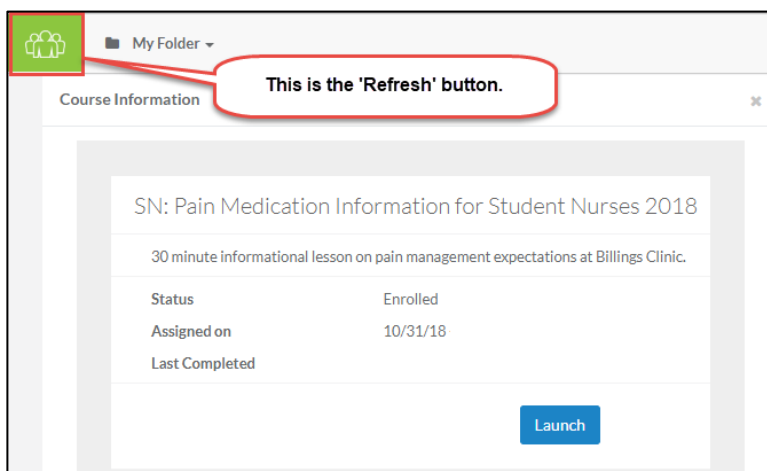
My Folder

This is the 'Refresh' button.

Course Information

×

SN: Pain Medication Information for Student Nurses 2018

30 minute informational lesson on pain management expectations at Billings Clinic.

| Status | Enrolled |
|---|---|
| Assigned on | 10/31/18 |
| Last Completed | |

Launch